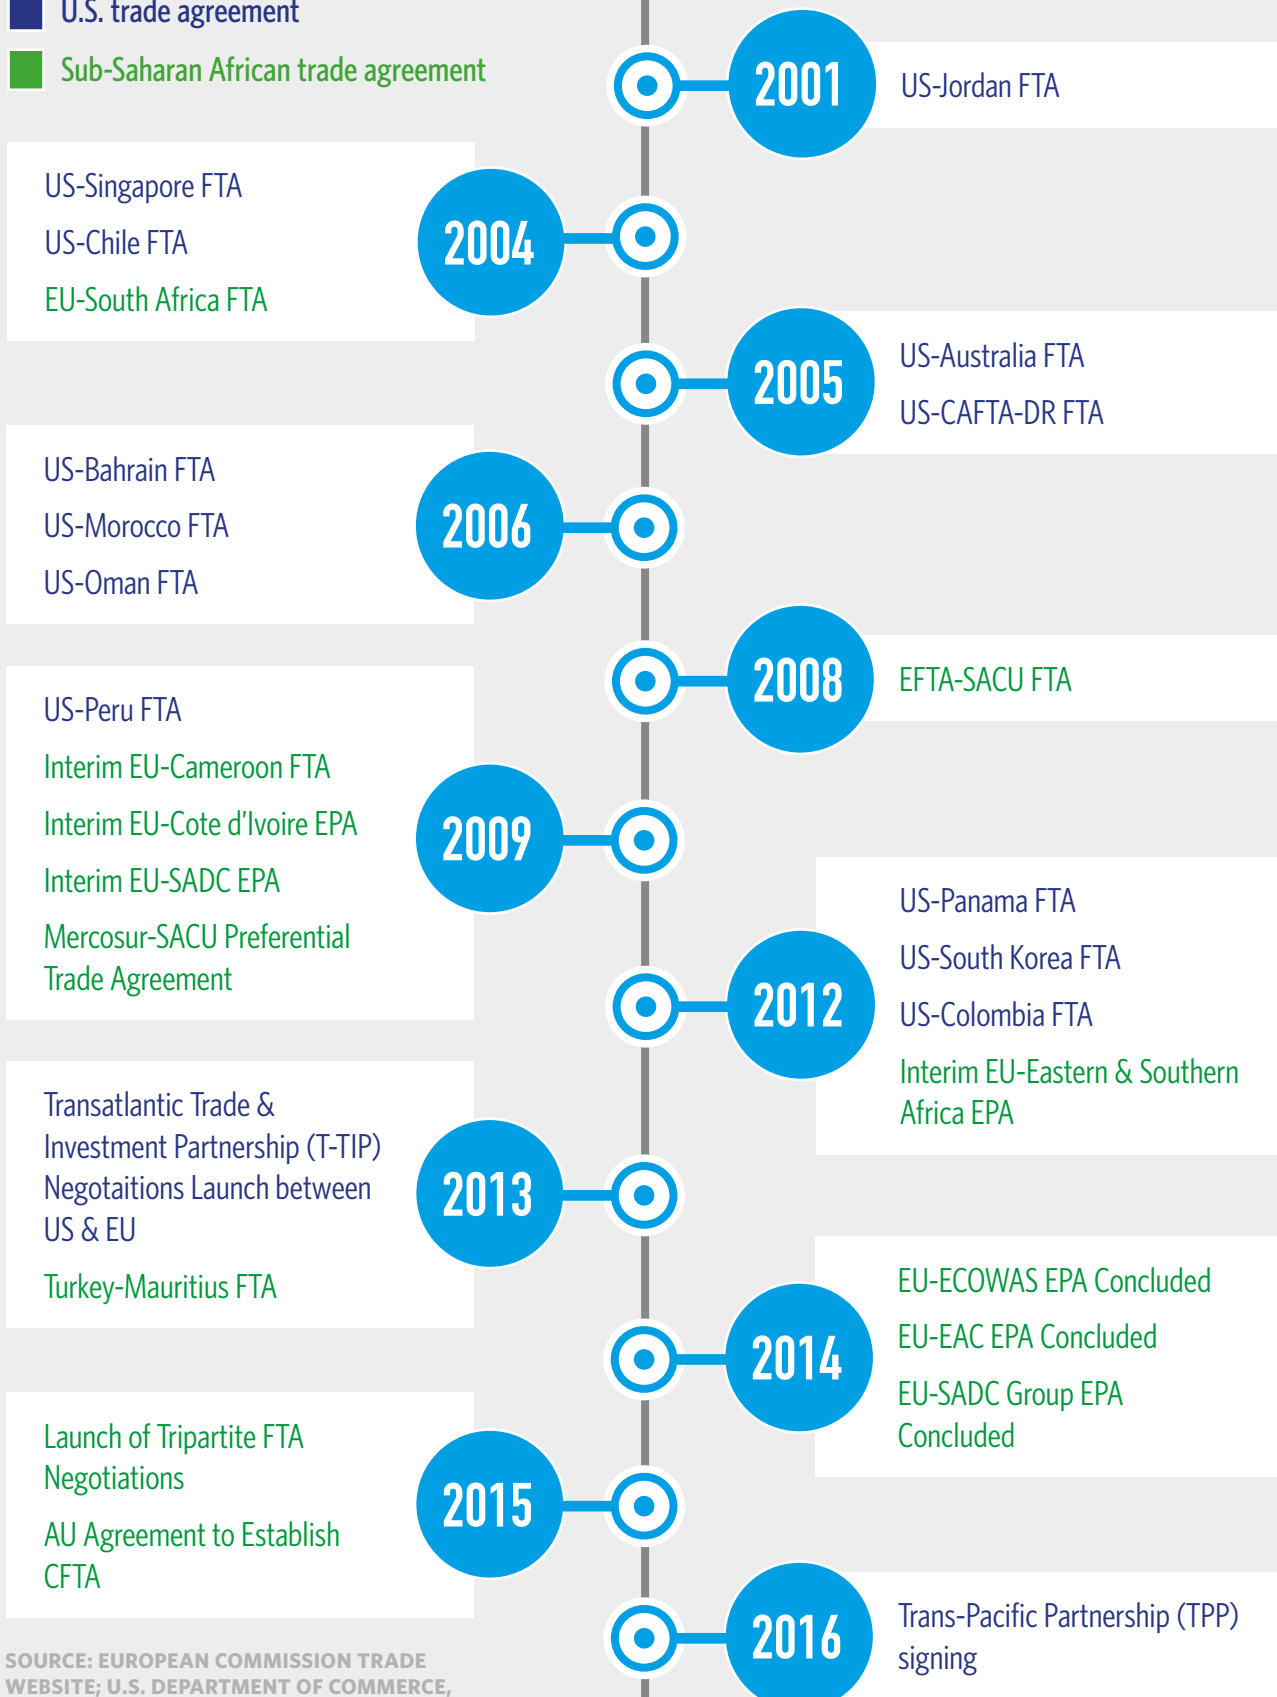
U.S. trade agreement

Sub-Saharan African trade agreement

2001

US-Jordan FTA

US-Singapore FTA

US-Chile FTA

EU-South Africa FTA

2004

2005

US-Australia FTA

US-CAFTA-DR FTA

US-Bahrain FTA

US-Morocco FTA

US-Oman FTA

2006

2008

EFTA-SACU FTA

US-Peru FTA

Interim EU-Cameroon FTA

Interim EU-Cote d'Ivoire EPA

Interim EU-SADC EPA

Mercosur-SACU Preferential Trade Agreement

2009

2012

US-Panama FTA

US-South Korea FTA

US-Colombia FTA

Interim EU-Eastern & Southern Africa EPA

Transatlantic Trade & Investment Partnership (T-TIP) Negotaitions Launch between US & EU

Turkey-Mauritius FTA

2013

2014

EU-ECOWAS EPA Concluded

EU-EAC EPA Concluded

EU-SADC Group EPA Concluded

Launch of Tripartite FTA Negotiations

AU Agreement to Establish CFTA

2015

2016

Trans-Pacific Partnership (TPP) signing

SOURCE: EUROPEAN COMMISSION TRADE WEBSITE; U.S. DEPARTMENT OF COMMERCE,